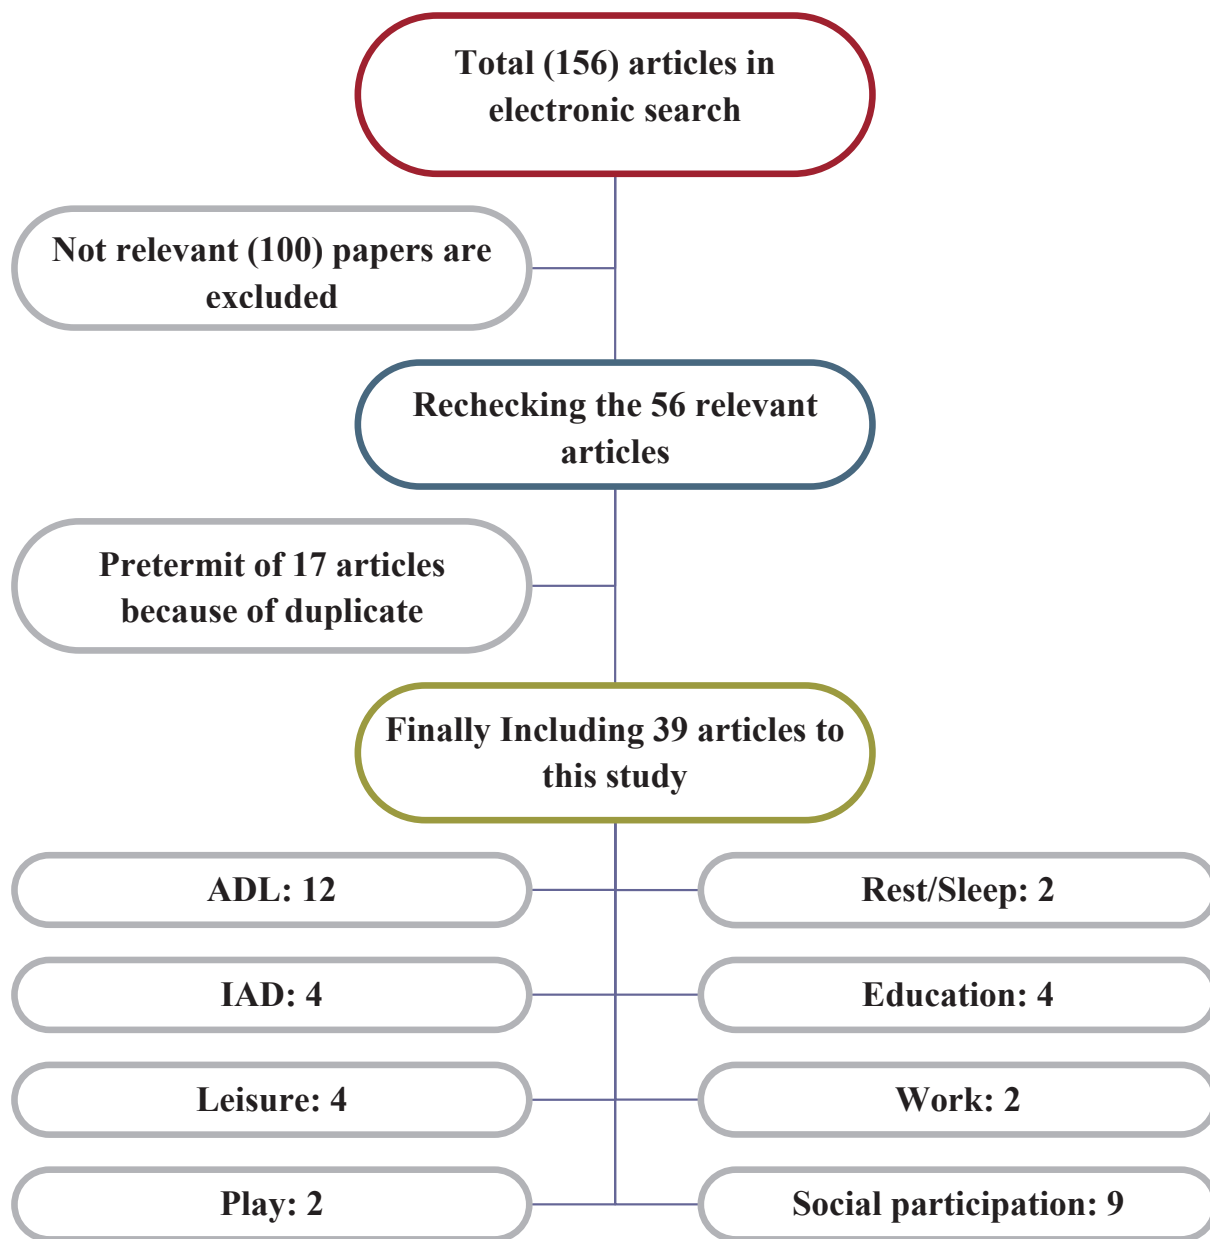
Total (156) articles in electronic search

Not relevant (100) papers are excluded

Rechecking the 56 relevant articles

Pretermit of 17 articles because of duplicate

Finally Including 39 articles to this study

ADL: 12

Rest/Sleep: 2

IAD: 4

Education: 4

Leisure: 4

Work: 2

Play: 2

Social participation: 9